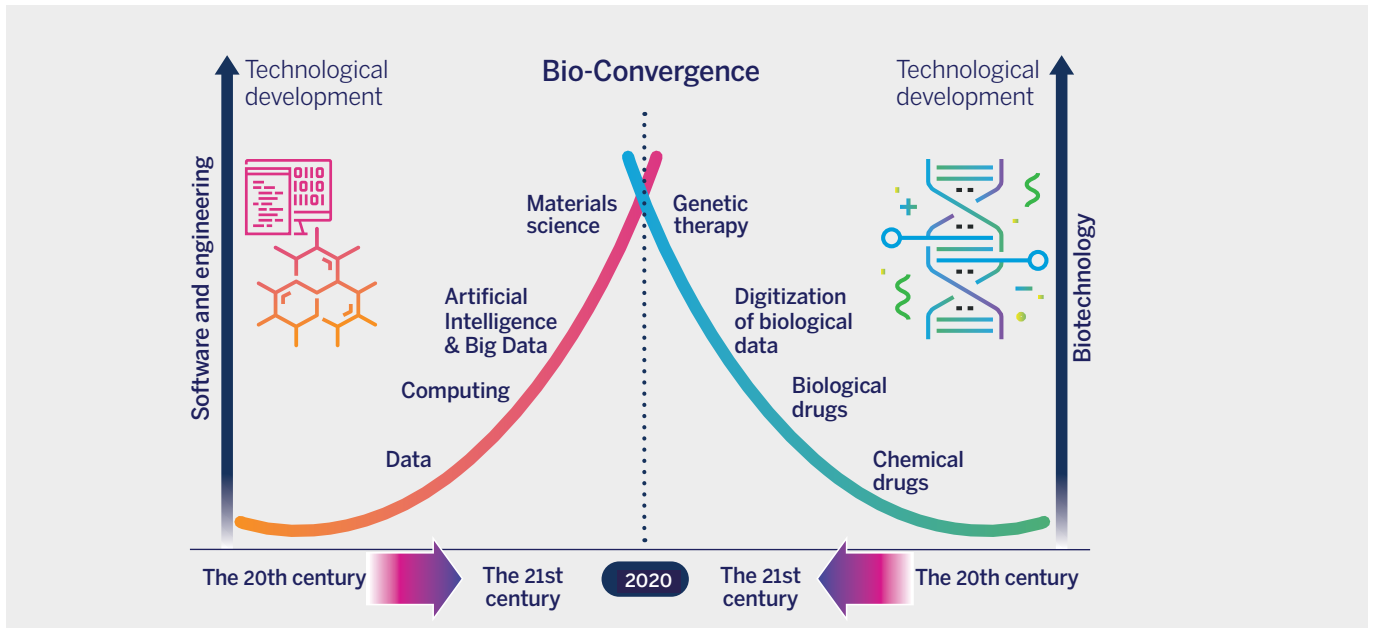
Technological development

Bio-Convergence

Technological development

Software and engineering

Materials science

Genetic therapy

Artificial Intelligence & Big Data

Computing

Data

Digitization of biological data

Biological drugs

Chemical drugs

Biotechnology

The 20th century

The 21st century

2020

The 21st century

The 20th century